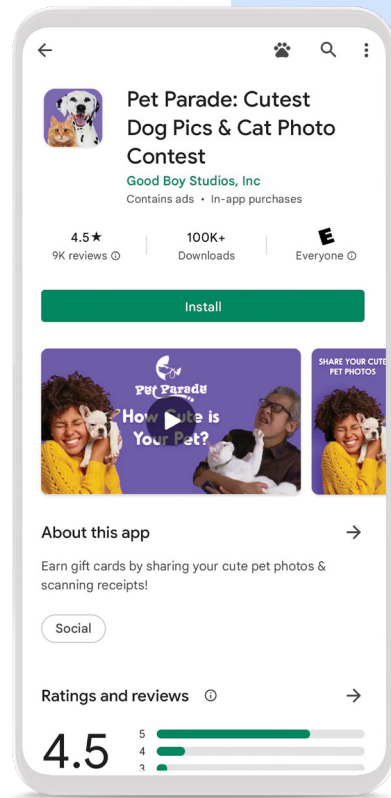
Pet Parade: Cutest Dog Pics & Cat Photo Contest

Good Boy Studios, Inc

Contains ads • In-app purchases

4.5★
9K reviews ⓘ

100K+
Downloads

E
Everyone ⓘ

Install

Pet Parade

How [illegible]ute is Your Pet?

SHARE YOUR CUTE PET PHOTOS

About this app →

Earn gift cards by sharing your cute pet photos & scanning receipts!

Social

Ratings and reviews ⓘ →

4.5

5
4
3